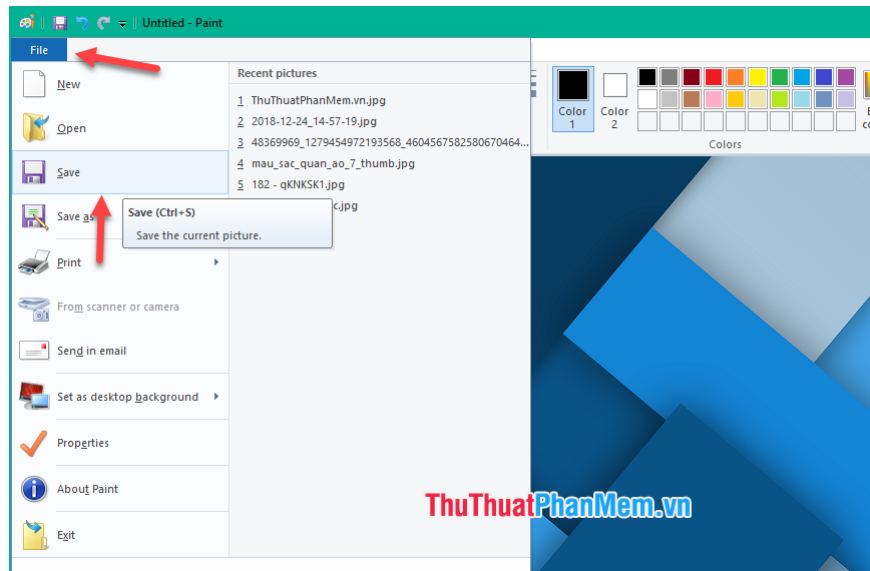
Untitled - Paint

File

New

Open

Save

Save as

Print

From scanner or camera

Send in email

Set as desktop background

Properties

About Paint

Exit

Recent pictures

1 ThuThuatPhanMem.vn.jpg

2 2018-12-24_14-57-19.jpg

3 48369969_1279454972193568_4604567582580670464...

4 mau_sac_quan_ao_7_thumb.jpg

5 182 - qKNKSK1.jpg

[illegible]c.jpg

Save (Ctrl+S)

Save the current picture.

Color 1

Color 2

Colors

ThuThuatPhanMem.vn